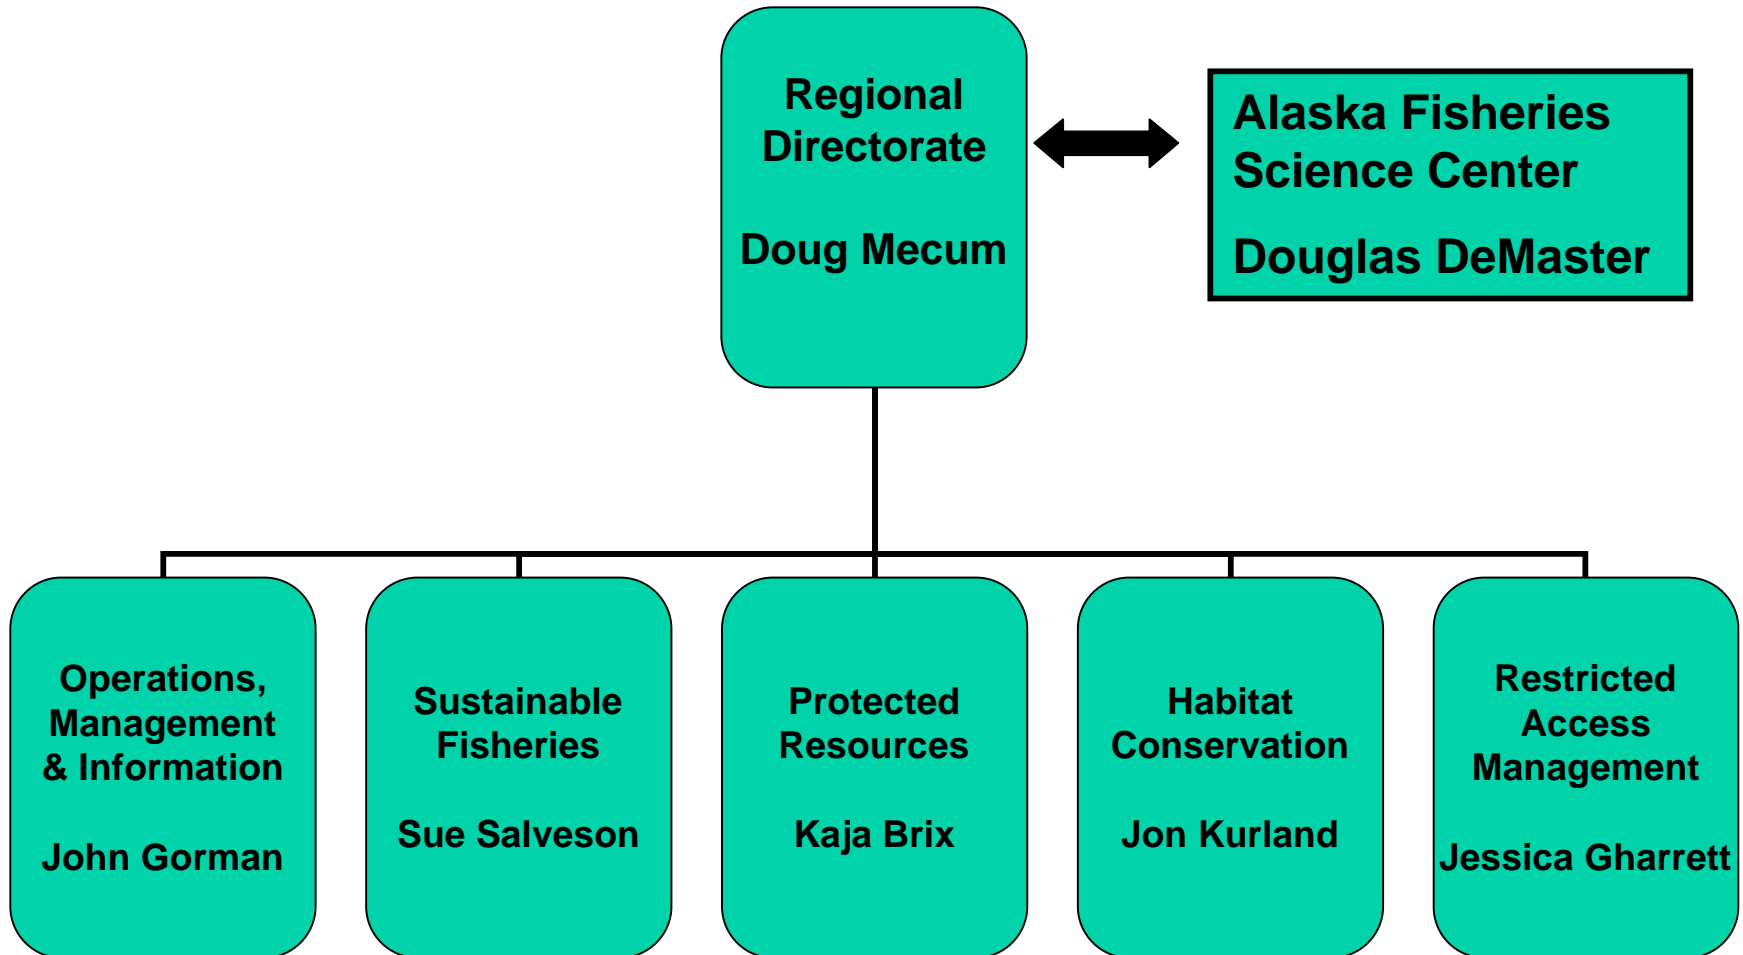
Regional Directorate

Doug Mecum

Alaska Fisheries Science Center

Douglas DeMaster

Operations, Management & Information

John Gorman

Sustainable Fisheries

Sue Salveson

Protected Resources

Kaja Brix

Habitat Conservation

Jon Kurland

Restricted Access Management

Jessica Gharrett